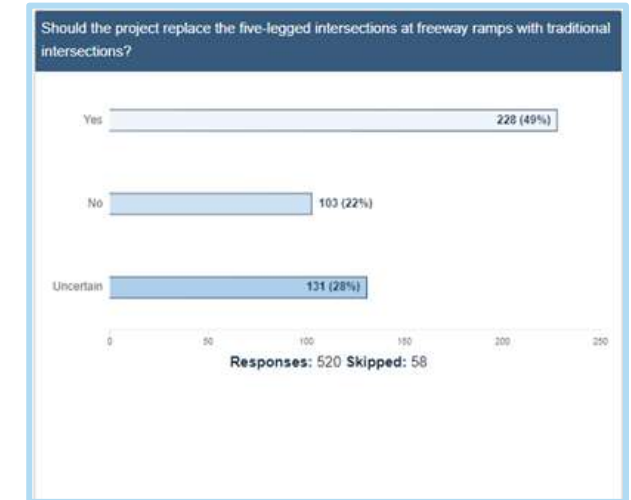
Should the project replace the five-legged intersections at freeway ramps with traditional intersections?

Yes
228 (49%)

No
103 (22%)

Uncertain
131 (28%)

0
50
100
150
200
250

Responses: 520 Skipped: 58